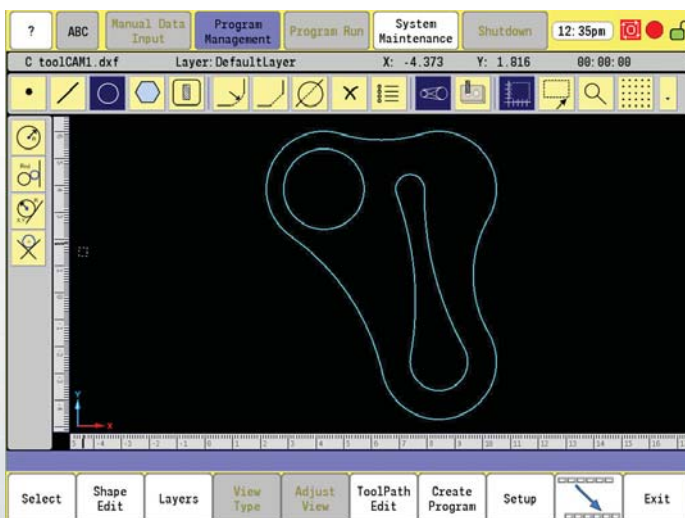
?

ABC

Manual Data Input

Program Management

Program Run

System Maintenance

Shutdown

12:35pm

C toolCAM1.dxf

Layer:DefaultLayer

X: -4.373

Y: 1.816

00:00:00

Y

X

Select

Shape Edit

Layers

View Type

Adjust View

ToolPath Edit

Create Program

Setup

Exit